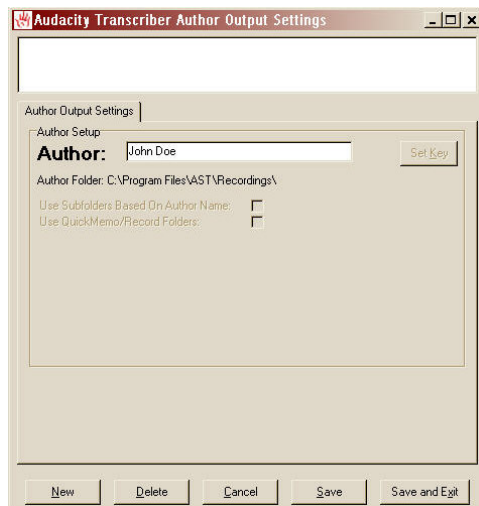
Audacity Transcriber Author Output Settings

Author Output Settings

Author Setup

Author: John Doe

Set Key

Author Folder: C:\Program Files\AST\Recordings\

Use Subfolders Based On Author Name:

Use QuickMemo/Record Folders:

New Delete Cancel Save Save and Exit